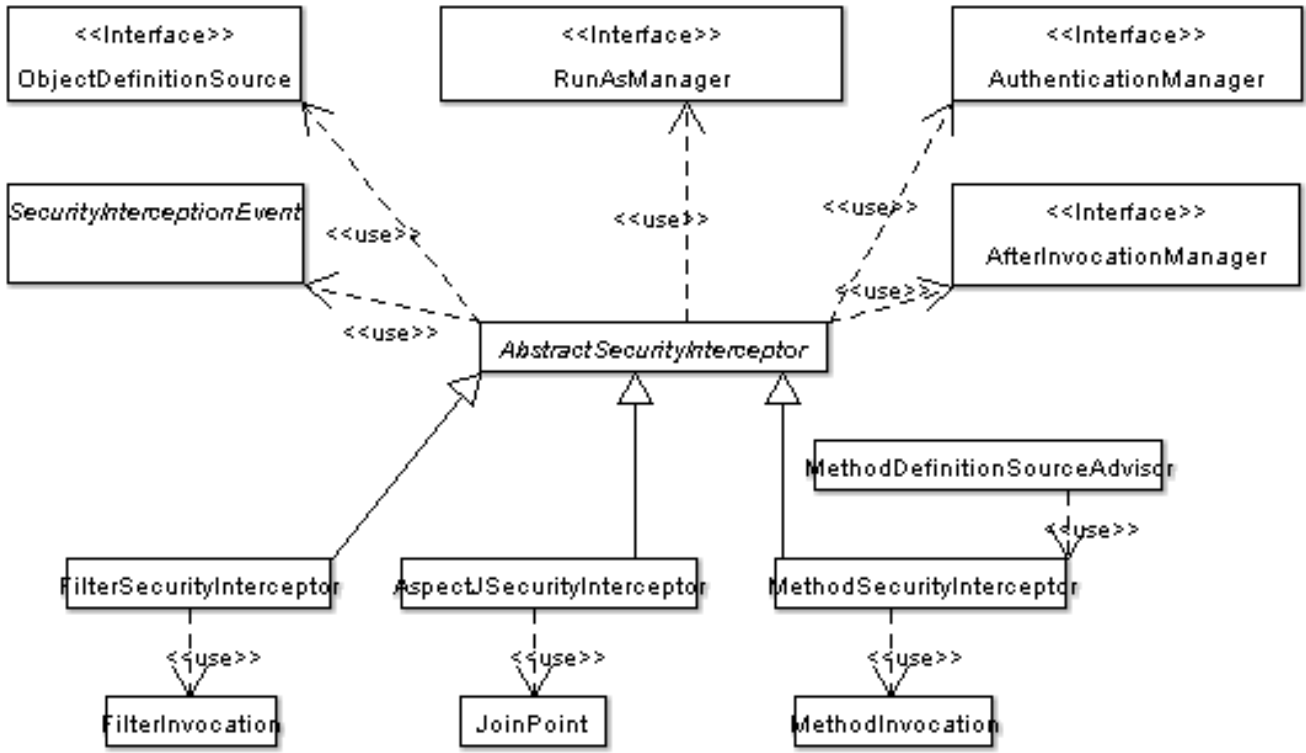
<<Interface>>
ObjectDefinitionSource

<<Interface>>
RunAsManager

<<Interface>>
AuthenticationManager

SecurityInterceptionEvent

<<use>>

<<use>>

<<use>>

<<Interface>>
AfterInvocationManager

<<use>>

<<use>>

AbstractSecurityInterceptor

MethodDefinitionSourceAdvisor

<<use>>

FilterSecurityInterceptor

AspectJSecurityInterceptor

MethodSecurityInterceptor

<<use>>

<<use>>

<<use>>

FilterInvocation

JoinPoint

MethodInvocation